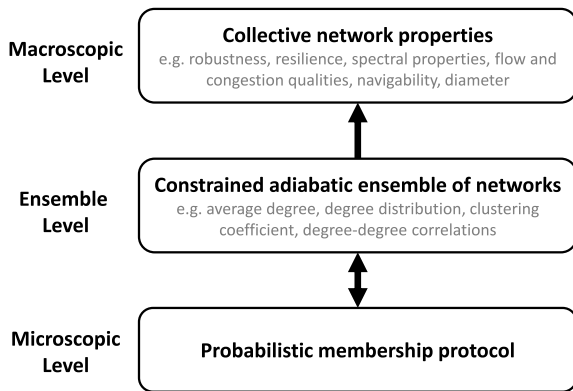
Macroscopic Level

Collective network properties

e.g. robustness, resilience, spectral properties, flow and congestion qualities, navigability, diameter

Ensemble Level

Constrained adiabatic ensemble of networks

e.g. average degree, degree distribution, clustering coefficient, degree-degree correlations

Microscopic Level

Probabilistic membership protocol